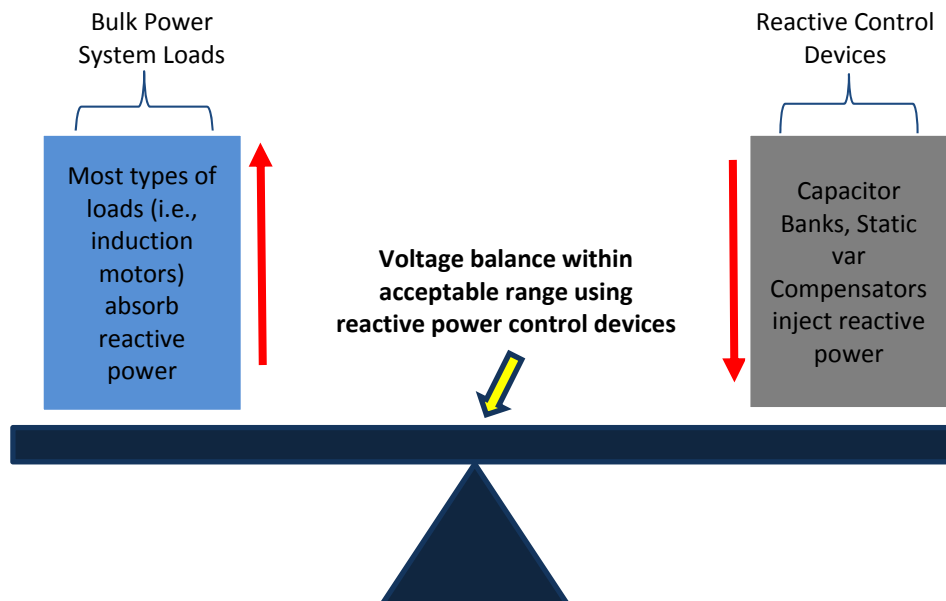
Bulk Power System Loads

Most types of loads (i.e., induction motors) absorb reactive power

Reactive Control Devices

Capacitor Banks, Static var Compensators inject reactive power

Voltage balance within acceptable range using reactive power control devices